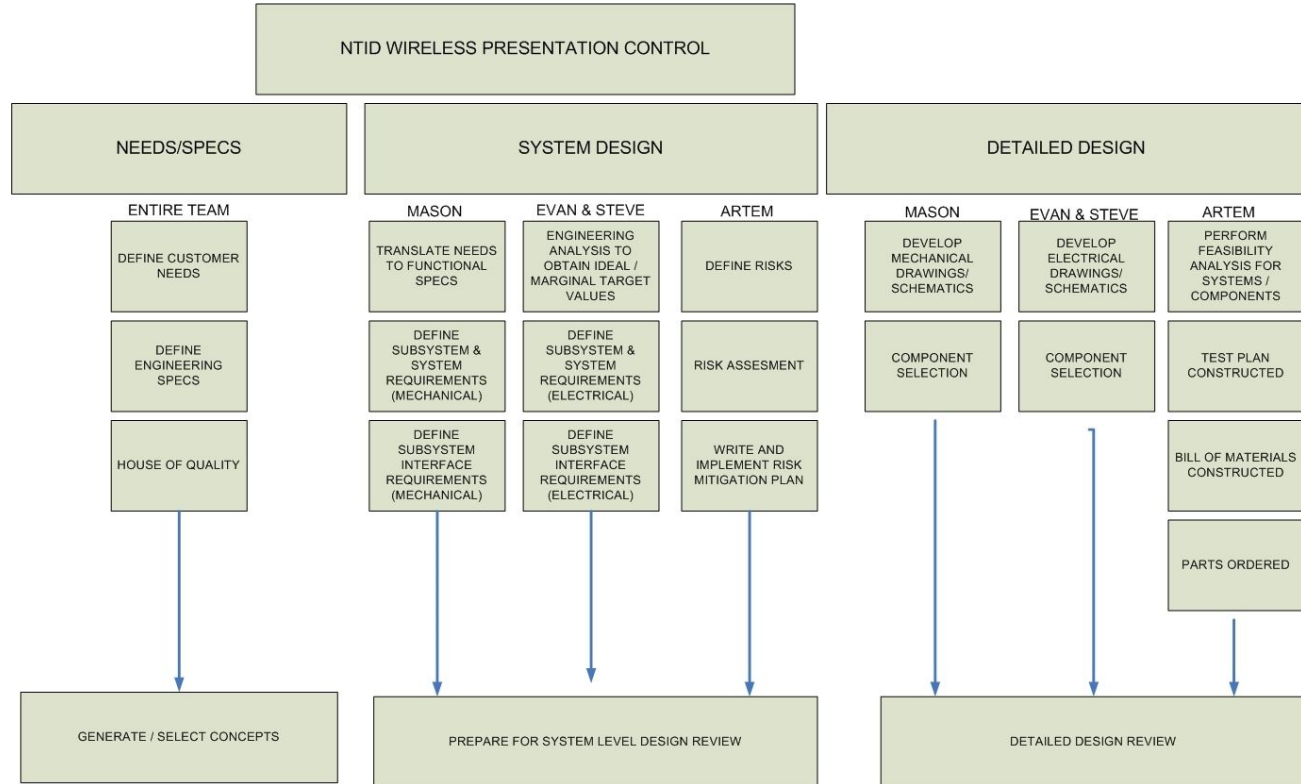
NTID WIRELESS PRESENTATION CONTROL

NEEDS/SPECS

ENTIRE TEAM

DEFINE CUSTOMER NEEDS

DEFINE ENGINEERING SPECS

HOUSE OF QUALITY

GENERATE / SELECT CONCEPTS

SYSTEM DESIGN

MASON

TRANSLATE NEEDS TO FUNCTIONAL SPECS

DEFINE SUBSYSTEM & SYSTEM REQUIREMENTS (MECHANICAL)

DEFINE SUBSYSTEM INTERFACE REQUIREMENTS (MECHANICAL)

EVAN & STEVE

ENGINEERING ANALYSIS TO OBTAIN IDEAL / MARGINAL TARGET VALUES

DEFINE SUBSYSTEM & SYSTEM REQUIREMENTS (ELECTRICAL)

DEFINE SUBSYSTEM INTERFACE REQUIREMENTS (ELECTRICAL)

ARTEM

DEFINE RISKS

RISK ASSESMENT

WRITE AND IMPLEMENT RISK MITIGATION PLAN

PREPARE FOR SYSTEM LEVEL DESIGN REVIEW

DETAILED DESIGN

MASON

DEVELOP MECHANICAL DRAWINGS/ SCHEMATICS

COMPONENT SELECTION

EVAN & STEVE

DEVELOP ELECTRICAL DRAWINGS/ SCHEMATICS

COMPONENT SELECTION

ARTEM

PERFORM FEASIBILITY ANALYSIS FOR SYSTEMS / COMPONENTS

TEST PLAN CONSTRUCTED

BILL OF MATERIALS CONSTRUCTED

PARTS ORDERED

DETAILED DESIGN REVIEW